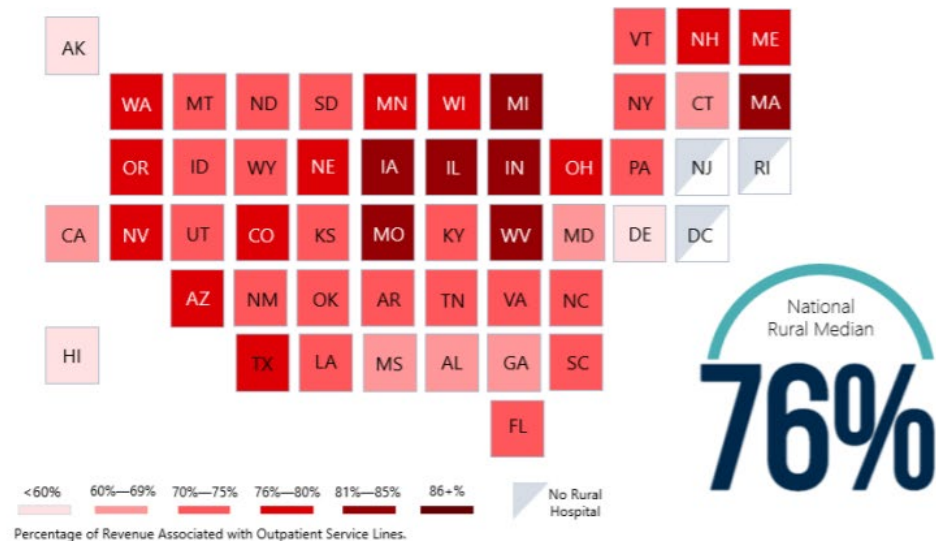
AK

VT NH ME

WA MT ND SD MN WI MI NY CT MA

OR ID WY NE IA IL IN OH PA NJ RI

CA NV UT CO KS MO KY WV MD DE DC

AZ NM OK AR TN VA NC

HI TX LA MS AL GA SC

FL

National Rural Median

76%

<60% 60%—69% 70%—75% 76%—80% 81%—85% 86+% No Rural Hospital

Percentage of Revenue Associated with Outpatient Service Lines.